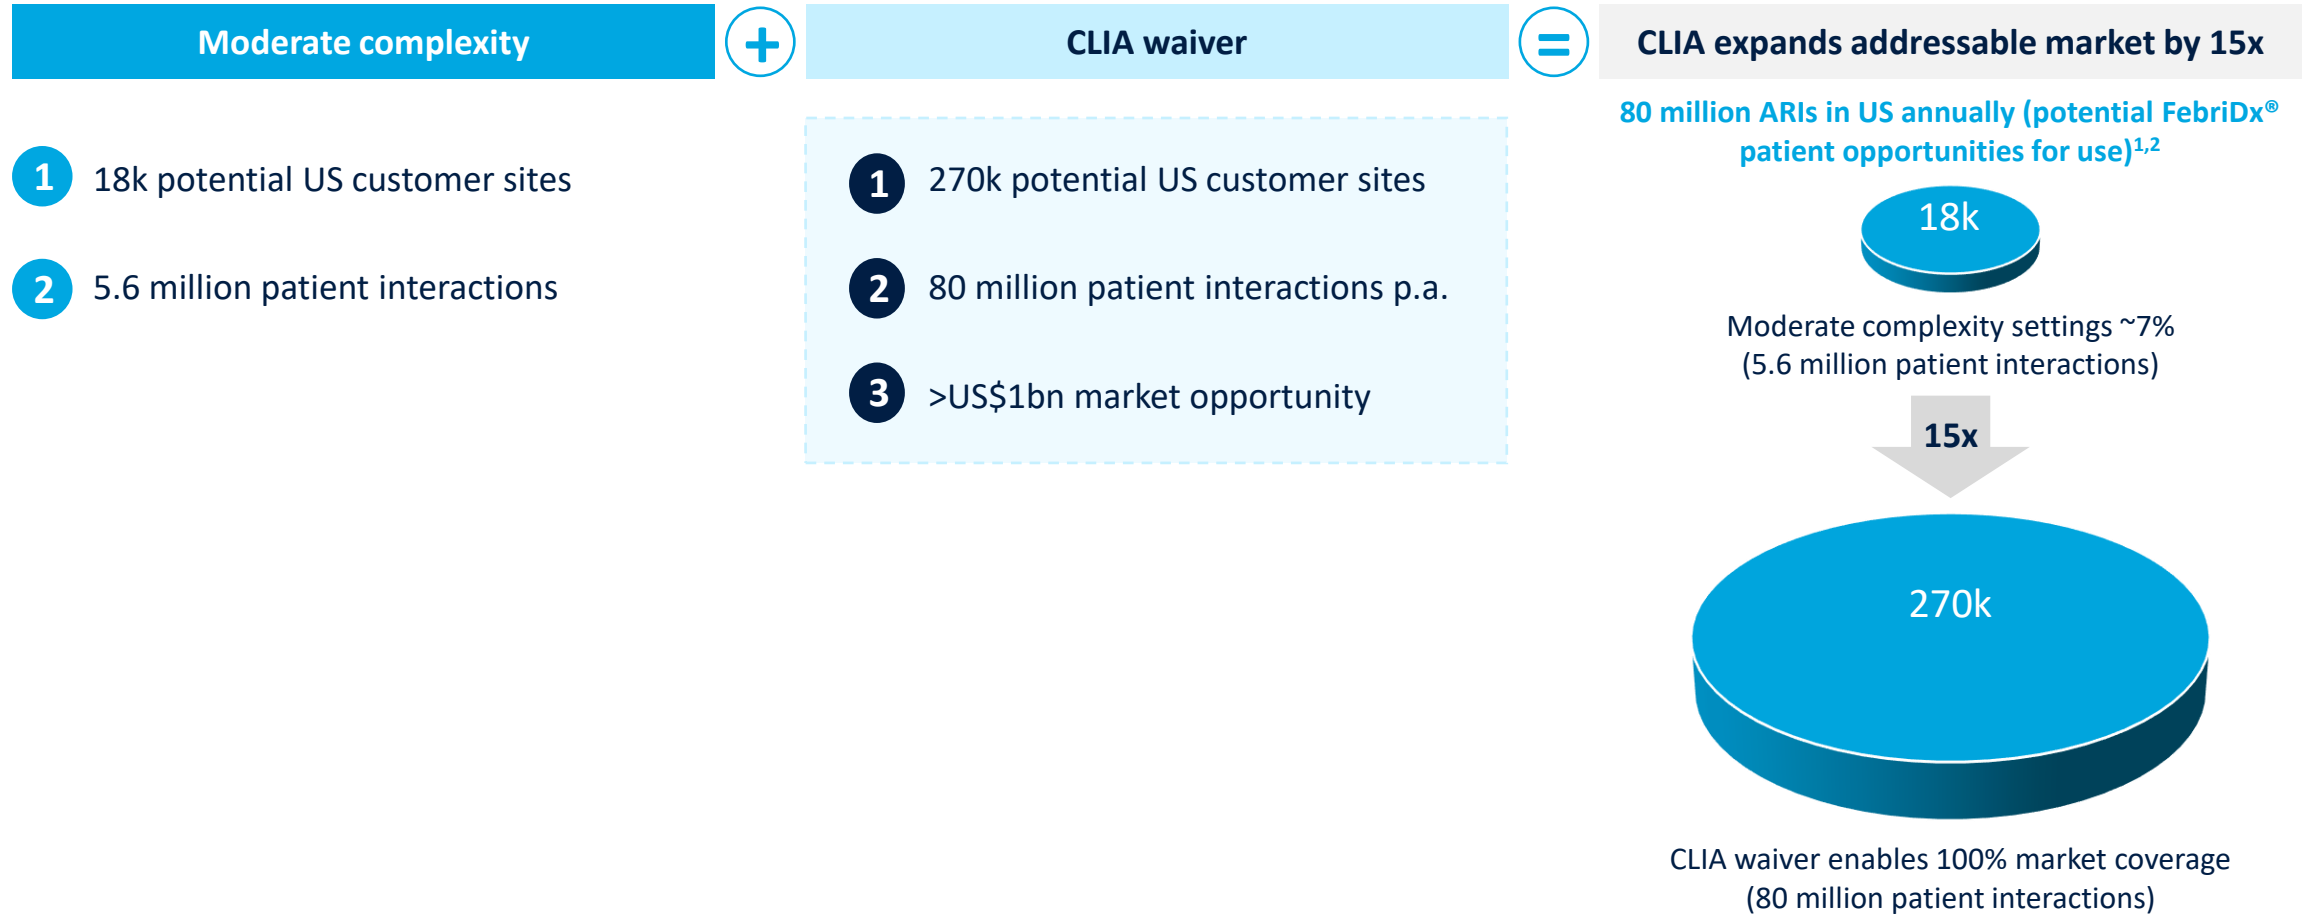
Moderate complexity

+

CLIA waiver

=

CLIA expands addressable market by 15x

1 18k potential US customer sites

2 5.6 million patient interactions

1 270k potential US customer sites

2 80 million patient interactions p.a.

3 >US$1bn market opportunity

80 million ARIs in US annually (potential FebriDx® patient opportunities for use)$^{1,2}$

18k

Moderate complexity settings ~7% (5.6 million patient interactions)

15x

270k

CLIA waiver enables 100% market coverage (80 million patient interactions)